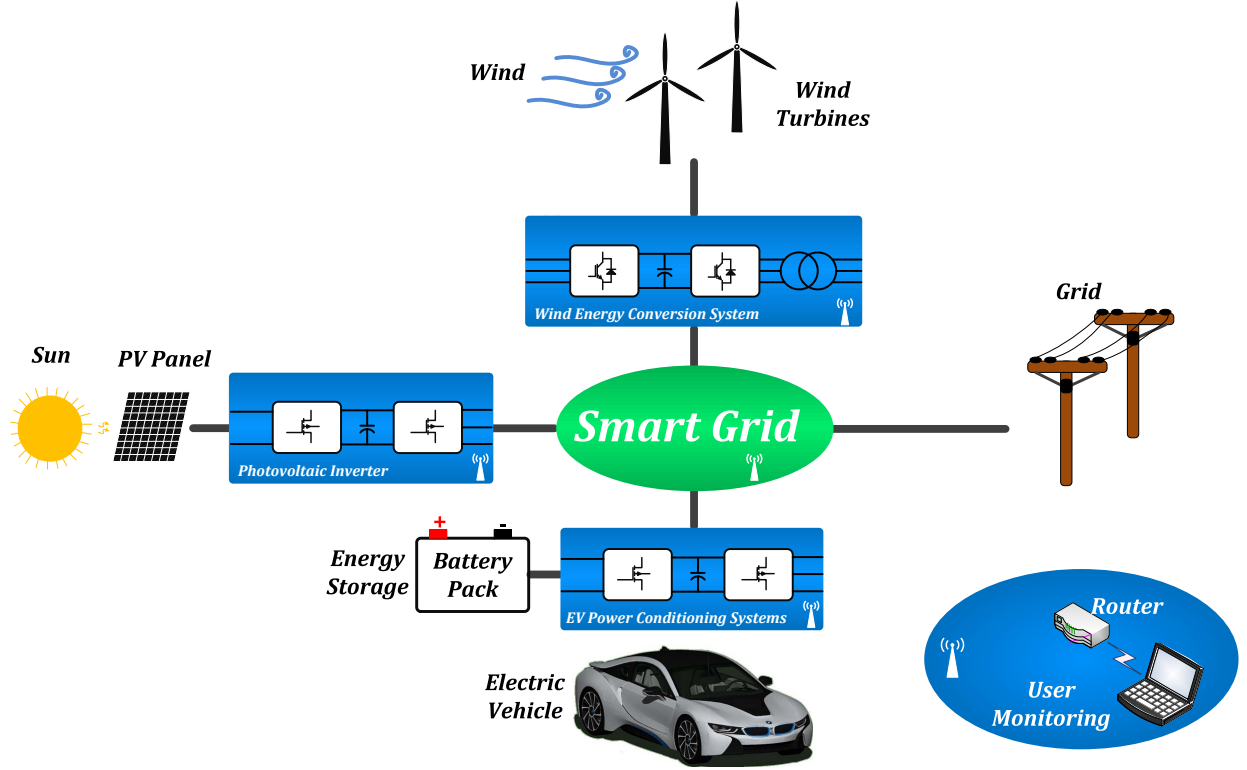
Wind

Wind Turbines

Wind Energy Conversion System

Grid

Sun

PV Panel

Photovoltaic Inverter

Smart Grid

+

-

Energy Storage

Battery Pack

EV Power Conditioning Systems

Router

Electric Vehicle

User Monitoring